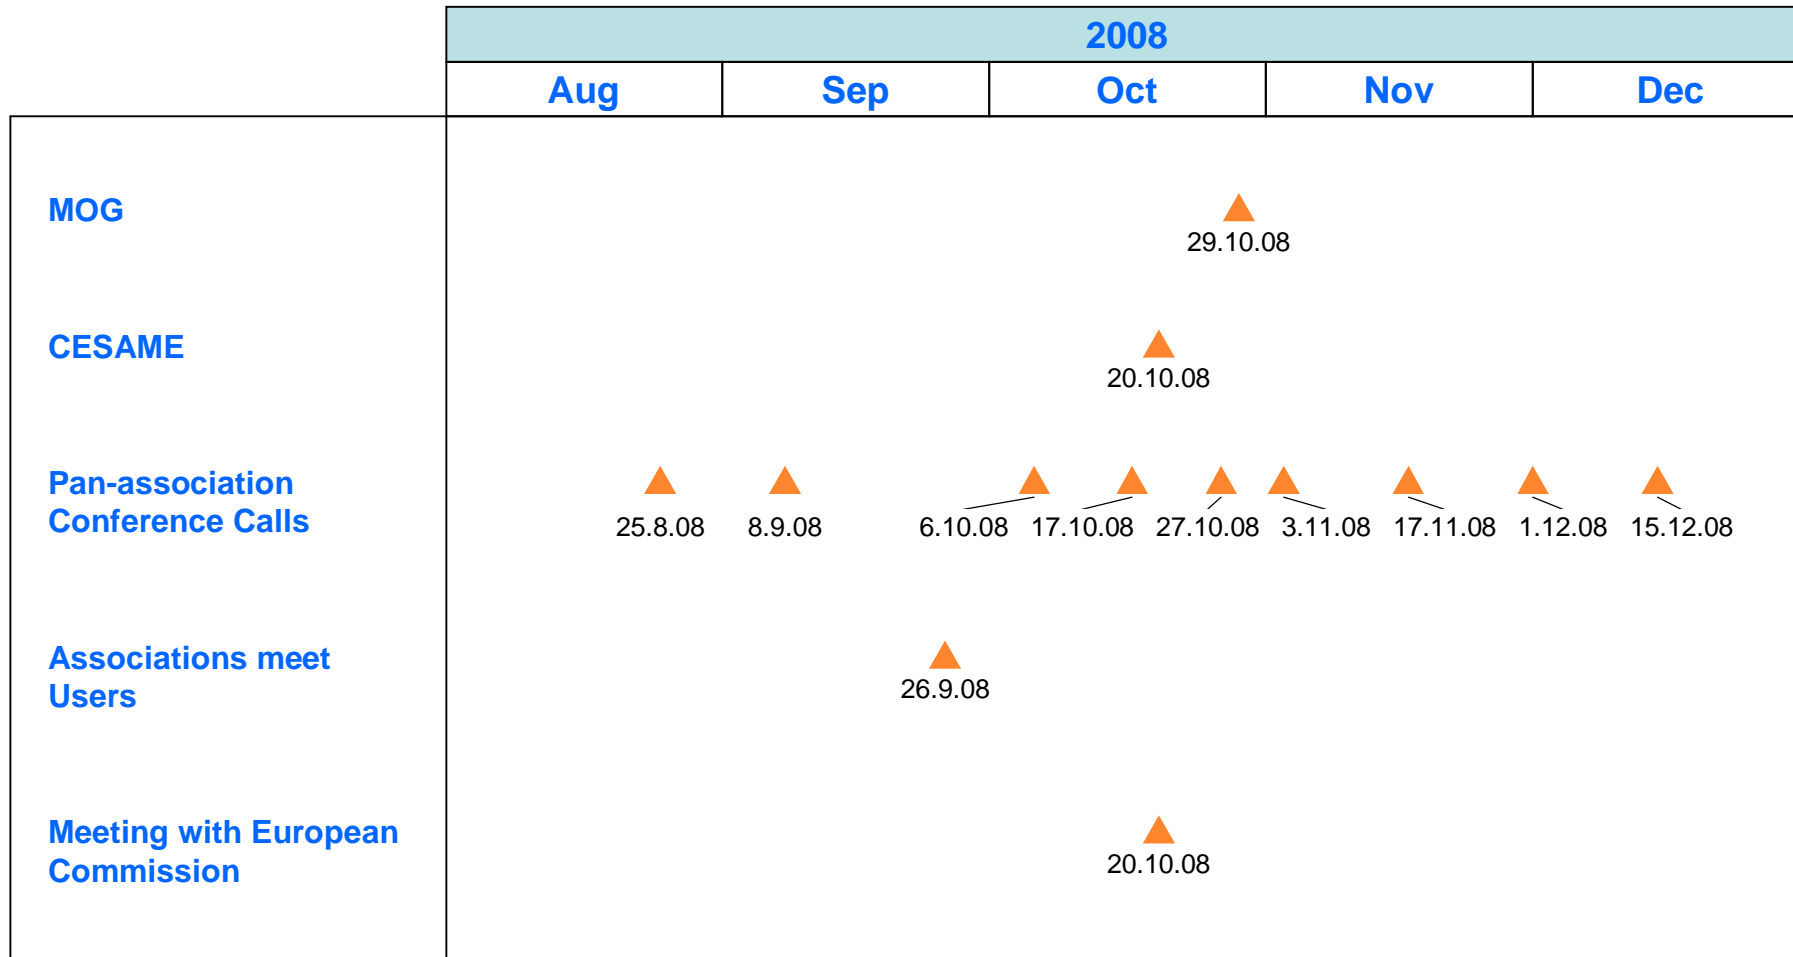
| | 2008 | | | | |
|---|---|---|---|---|---|
| | Aug | Sep | Oct | Nov | Dec |

MOG

29.10.08

CESAME

20.10.08

Pan-association Conference Calls

25.8.08 8.9.08 6.10.08 17.10.08 27.10.08 3.11.08 17.11.08 1.12.08 15.12.08

Associations meet Users

26.9.08

Meeting with European Commission

20.10.08